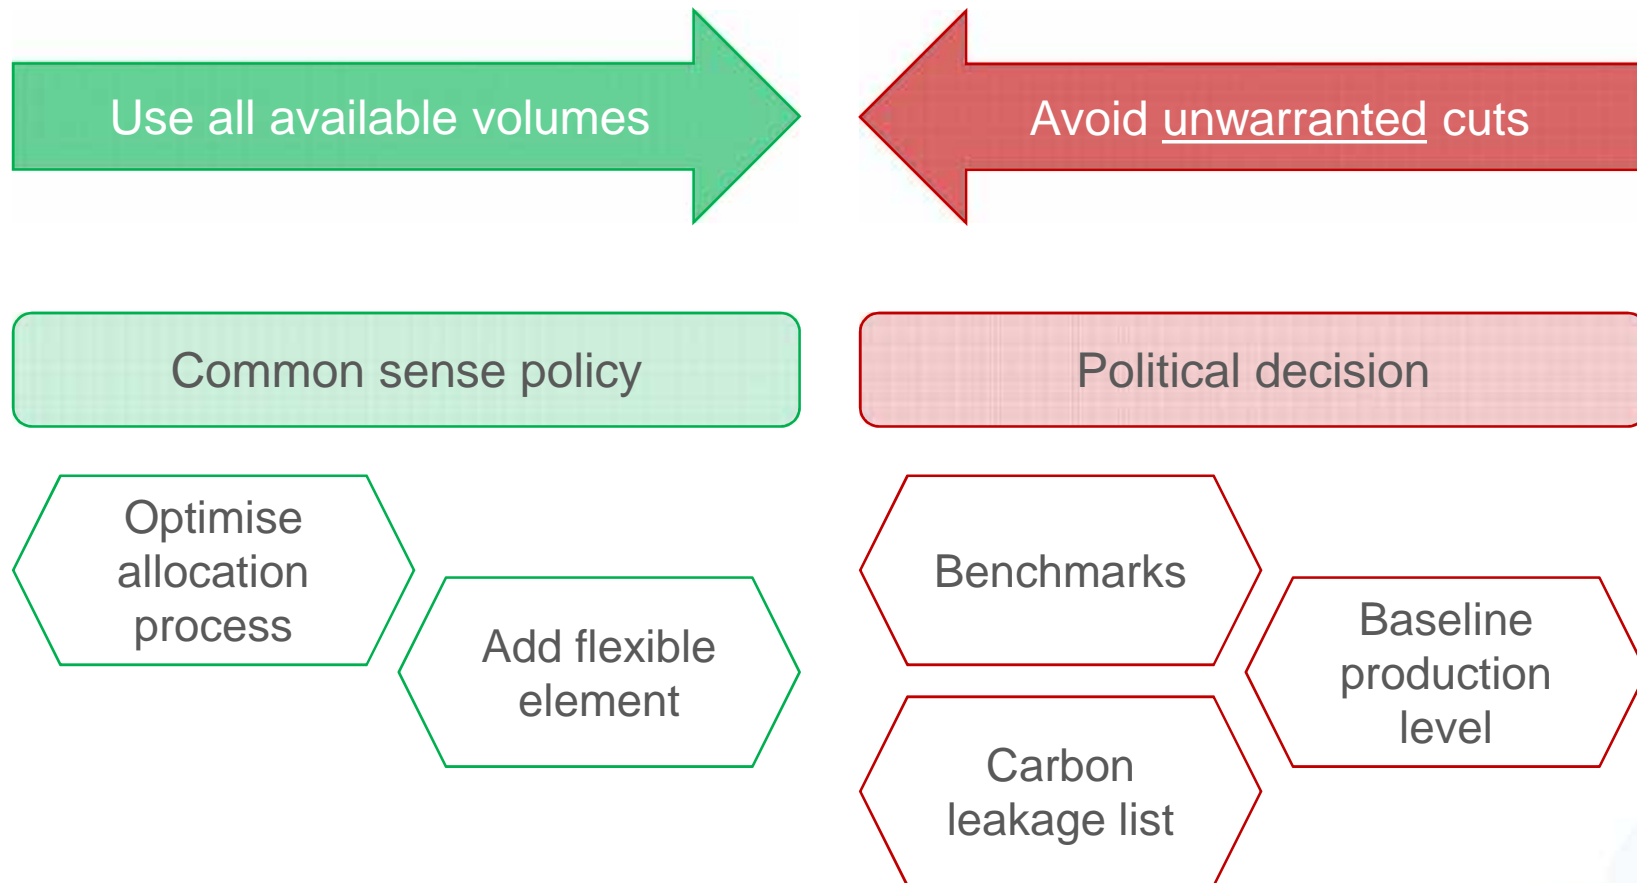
Use all available volumes

Avoid unwarranted cuts

Common sense policy

Political decision

Optimise allocation process

Add flexible element

Benchmarks

Baseline production level

Carbon leakage list